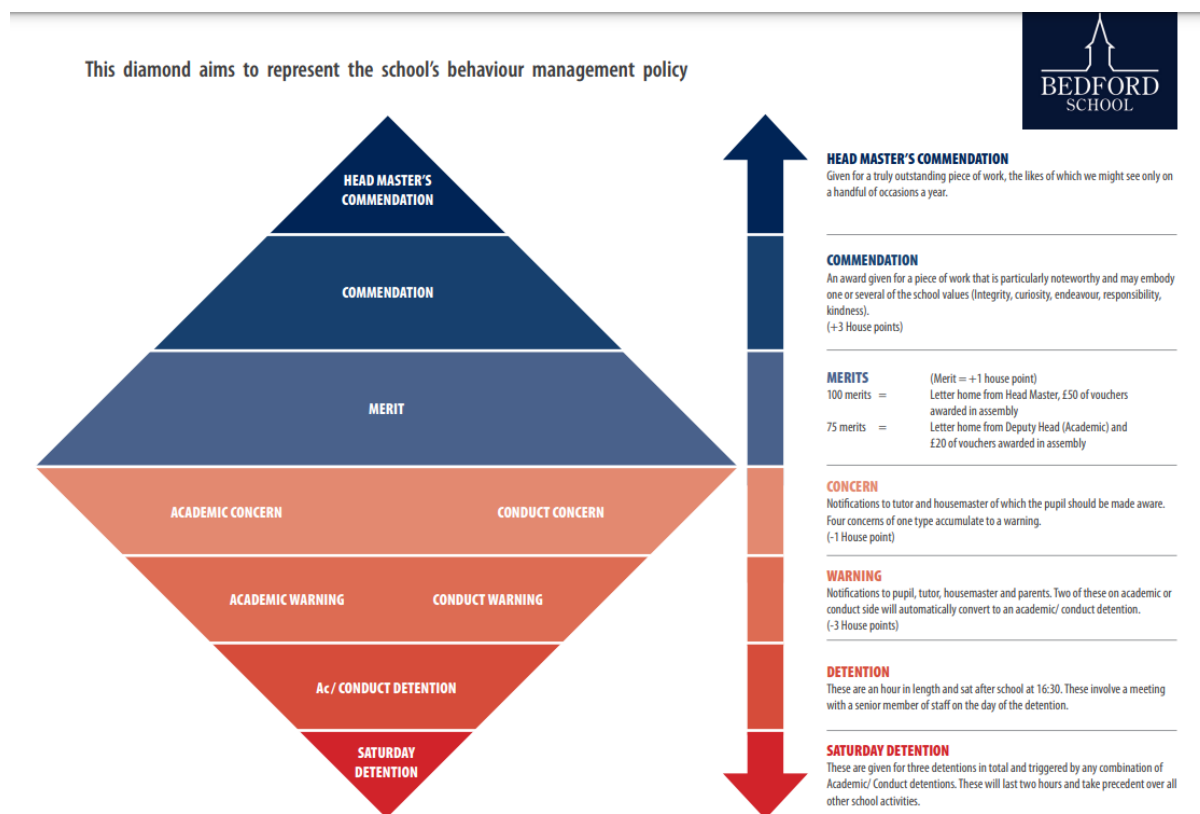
This diamond aims to represent the school's behaviour management policy

BEDFORD SCHOOL

HEAD MASTER'S COMMENDATION

COMMENDATION

MERIT

ACADEMIC CONCERN

CONDUCT CONCERN

ACADEMIC WARNING

CONDUCT WARNING

Ac/ CONDUCT DETENTION

SATURDAY DETENTION

HEAD MASTER'S COMMENDATION
Given for a truly outstanding piece of work, the likes of which we might see only on a handful of occasions a year.

COMMENDATION
An award given for a piece of work that is particularly noteworthy and may embody one or several of the school values (Integrity, curiosity, endeavour, responsibility, kindness).
(+3 House points)

MERITS (Merit = +1 house point)
100 merits = Letter home from Head Master, £50 of vouchers awarded in assembly
75 merits = Letter home from Deputy Head (Academic) and £20 of vouchers awarded in assembly

CONCERN
Notifications to tutor and housemaster of which the pupil should be made aware. Four concerns of one type accumulate to a warning.
(-1 House point)

WARNING
Notifications to pupil, tutor, housemaster and parents. Two of these on academic or conduct side will automatically convert to an academic/ conduct detention.
(-3 House points)

DETENTION
These are an hour in length and sat after school at 16:30. These involve a meeting with a senior member of staff on the day of the detention.

SATURDAY DETENTION
These are given for three detentions in total and triggered by any combination of Academic/ Conduct detentions. These will last two hours and take precedent over all other school activities.